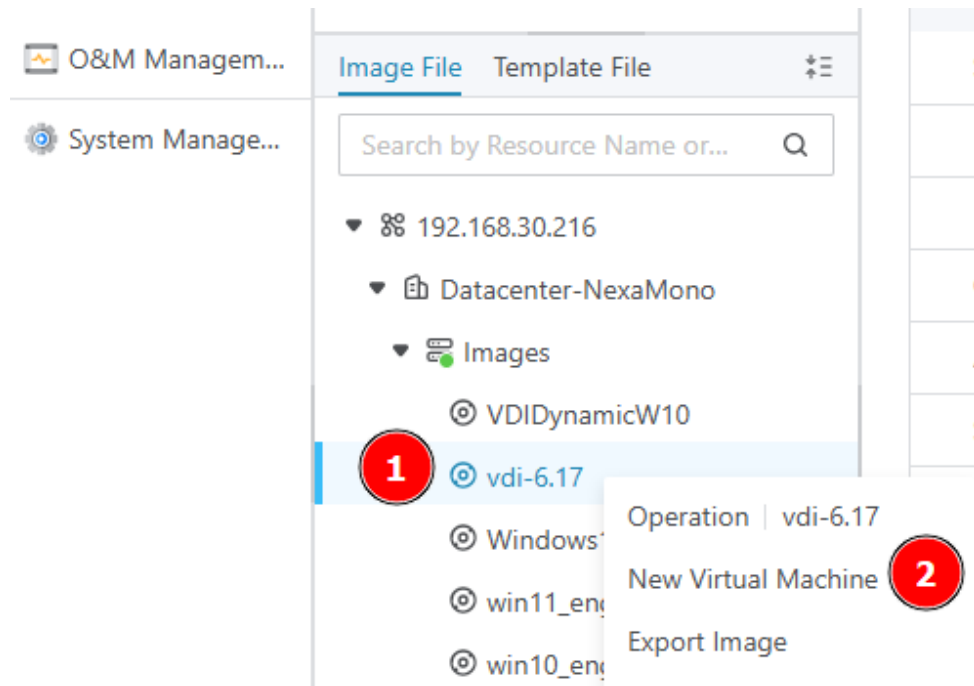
O&M Managem...

System Manage...

Image File Template File

Search by Resource Name or...

192.168.30.216

Datacenter-NexaMono

Images

VDIDynamicW10

1

vdi-6.17

Windows1

win11_eng

win10_eng

Operation | vdi-6.17

New Virtual Machine

2

Export Image